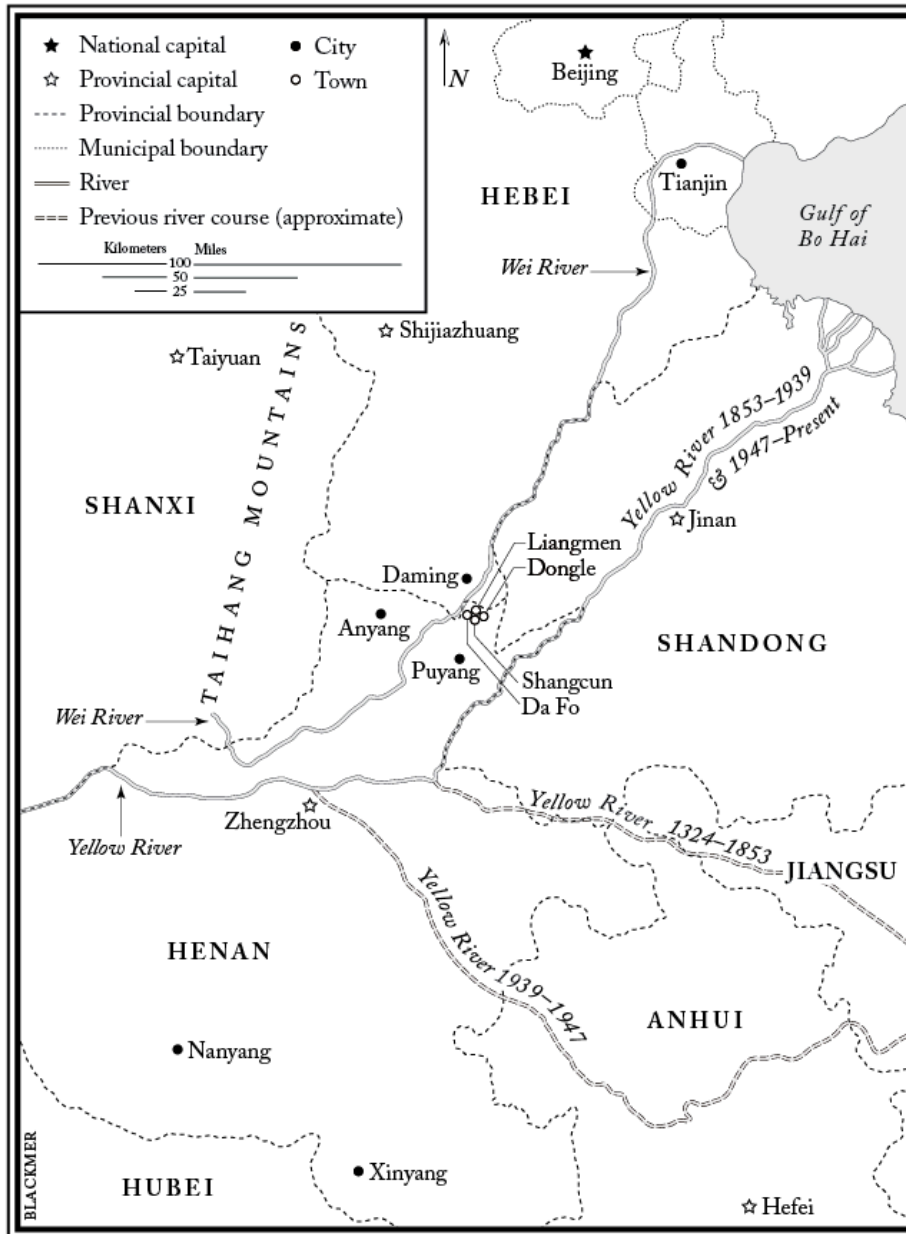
★ National capital
● City
☆ Provincial capital
○ Town
Provincial boundary
Municipal boundary
River
Previous river course (approximate)
Kilometers Miles
100
50
25

N

Beijing
Tianjin
HEBEI
Gulf of Bo Hai
Wei River
Shijiazhuang
Taiyuan
TAIHANG MOUNTAINS
Yellow River 1853–1939 & 1947–Present
SHANXI
Jinan
Liangmen
Dongle
Daming
Anyang
SHANDONG
Puyang
Shangcun
Da Fo
Wei River
Yellow River
Zhengzhou
Yellow River 1324–1853
JIANGSU
Yellow River 1939–1947
HENAN
ANHUI
Nanyang
Xinyang
HUBEI
Hefei
BLACKMER